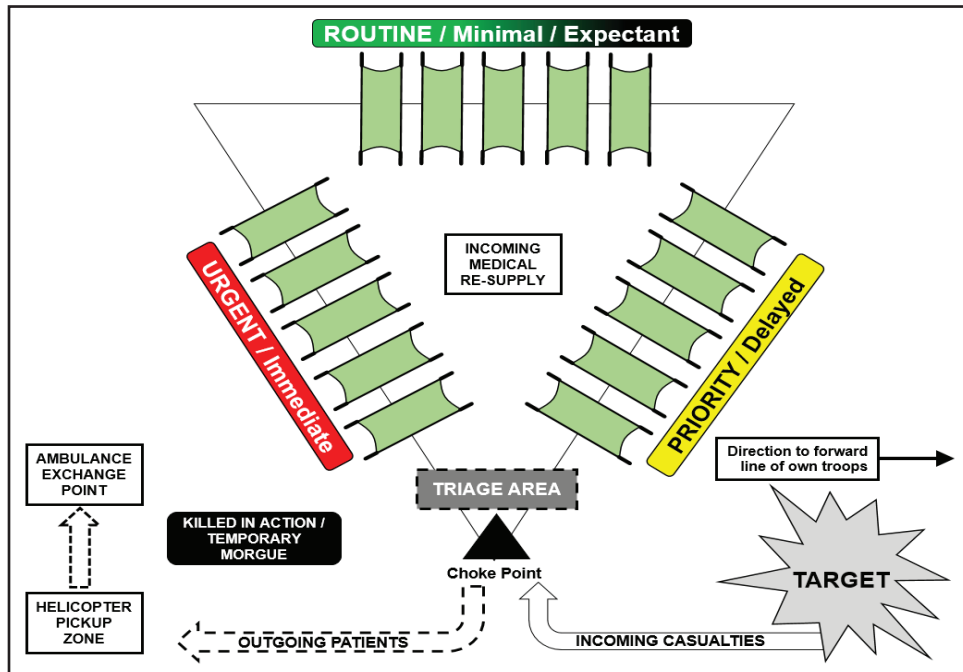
ROUTINE / Minimal / Expectant

URGENT / Immediate

INCOMING MEDICAL RE-SUPPLY

PRIORITY / Delayed

Direction to forward line of own troops

AMBULANCE EXCHANGE POINT

TRIAGE AREA

KILLED IN ACTION / TEMPORARY MORGUE

Choke Point

TARGET

HELICOPTER PICKUP ZONE

OUTGOING PATIENTS

INCOMING CASUALTIES